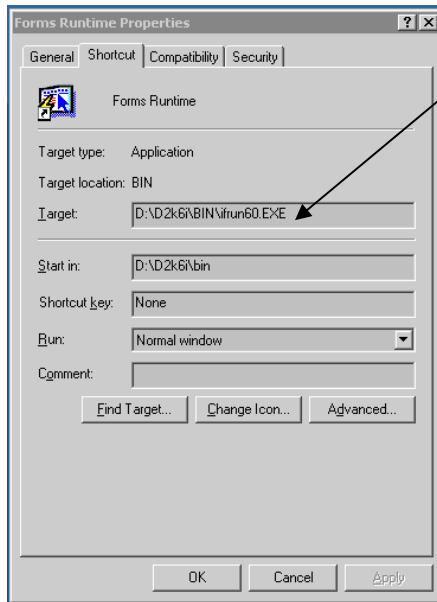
Forms Runtime Properties

?
X

General
Shortcut
Compatibility
Security

Forms Runtime

Target type: Application

Target location: BIN

Target: D:\D2k6i\BIN\ifrun60.EXE

Start in: D:\D2k6i\bin

Shortcut key: None

Run: Normal window

Comment:

Find Target...
Change Icon...
Advanced...

OK
Cancel
Apply